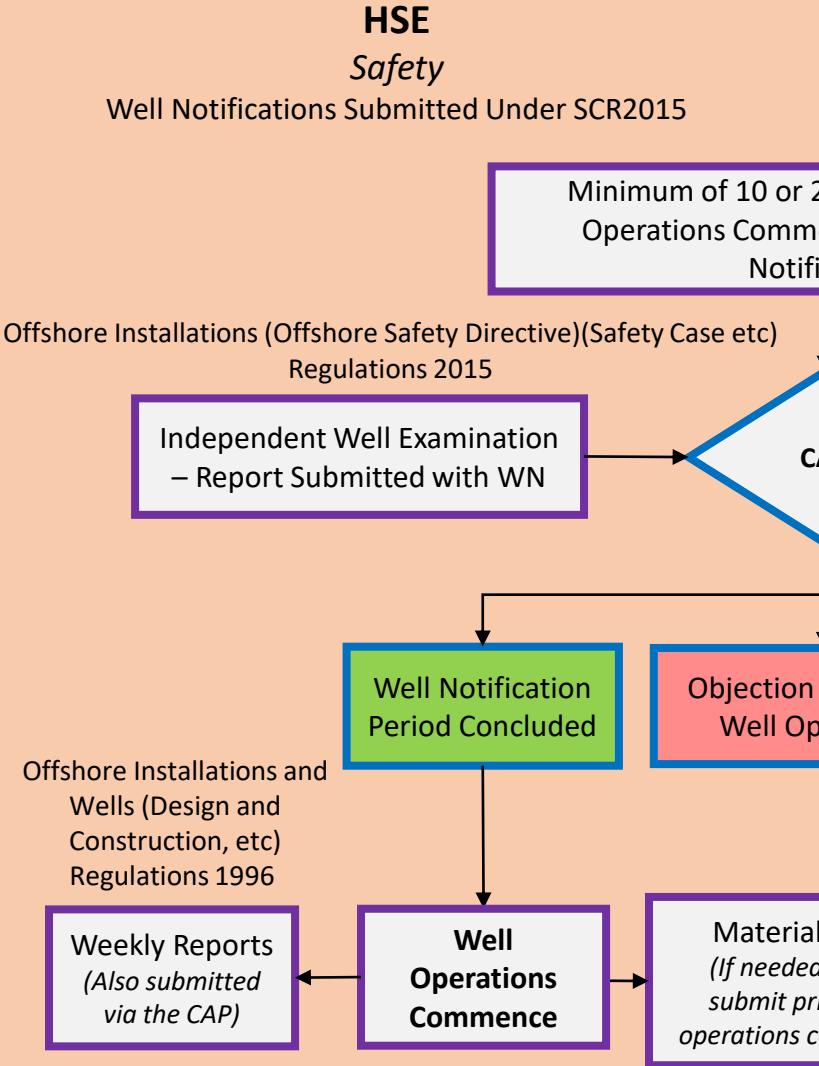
**HSE**

*Safety*

Well Notifications Submitted Under SCR2015

Minimum of 10 or 2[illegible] Operations Comm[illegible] Notifi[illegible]

Offshore Installations (Offshore Safety Directive)(Safety Case etc) Regulations 2015

Independent Well Examination – Report Submitted with WN

CA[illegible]

Well Notification Period Concluded

Objection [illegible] Well Op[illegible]

Offshore Installations and Wells (Design and Construction, etc) Regulations 1996

Weekly Reports *(Also submitted via the CAP)*

**Well Operations Commence**

Material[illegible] *(If needed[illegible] submit pr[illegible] operations c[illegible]*